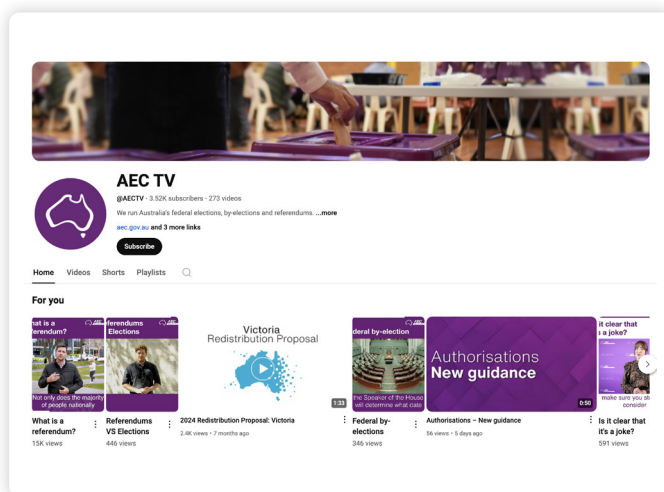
AEC TV

@AECTV • 3.52K subscribers • 273 videos

We run Australia's federal elections, by-elections and referendums. ...more

aec.gov.au and 3 more links

Subscribe

Home Videos Shorts Playlists

For you

what is a referendum?

Not only does the majority of people nationally

What is a referendum?

15K views

referendums Elections

Referendums VS Elections

446 views

Victoria Redistribution Proposal

1:33

2024 Redistribution Proposal: Victoria

2.4K views • 7 months ago

deral by-election

the Speaker of the House will determine what date

Federal by-elections

346 views

Authorisations New guidance

0:50

Authorisations – New guidance

56 views • 5 days ago

it clear that

make sure you sh consider

Is it clear that it's a joke?

591 views